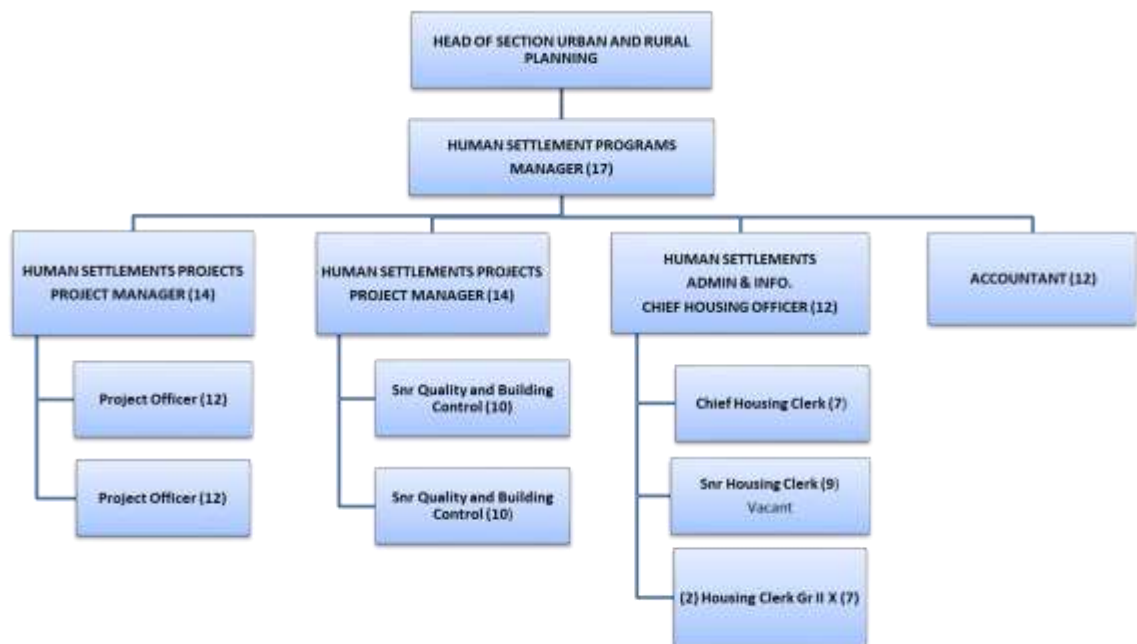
HEAD OF SECTION URBAN AND RURAL PLANNING

HUMAN SETTLEMENT PROGRAMS MANAGER (17)

HUMAN SETTLEMENTS PROJECTS PROJECT MANAGER (14)

Project Officer (12)

Project Officer (12)

HUMAN SETTLEMENTS PROJECTS PROJECT MANAGER (14)

Snr Quality and Building Control (10)

Snr Quality and Building Control (10)

HUMAN SETTLEMENTS ADMIN & INFO. CHIEF HOUSING OFFICER (12)

Chief Housing Clerk (7)

Snr Housing Clerk (9)
Vacant

(2) Housing Clerk Gr II X (7)

ACCOUNTANT (12)